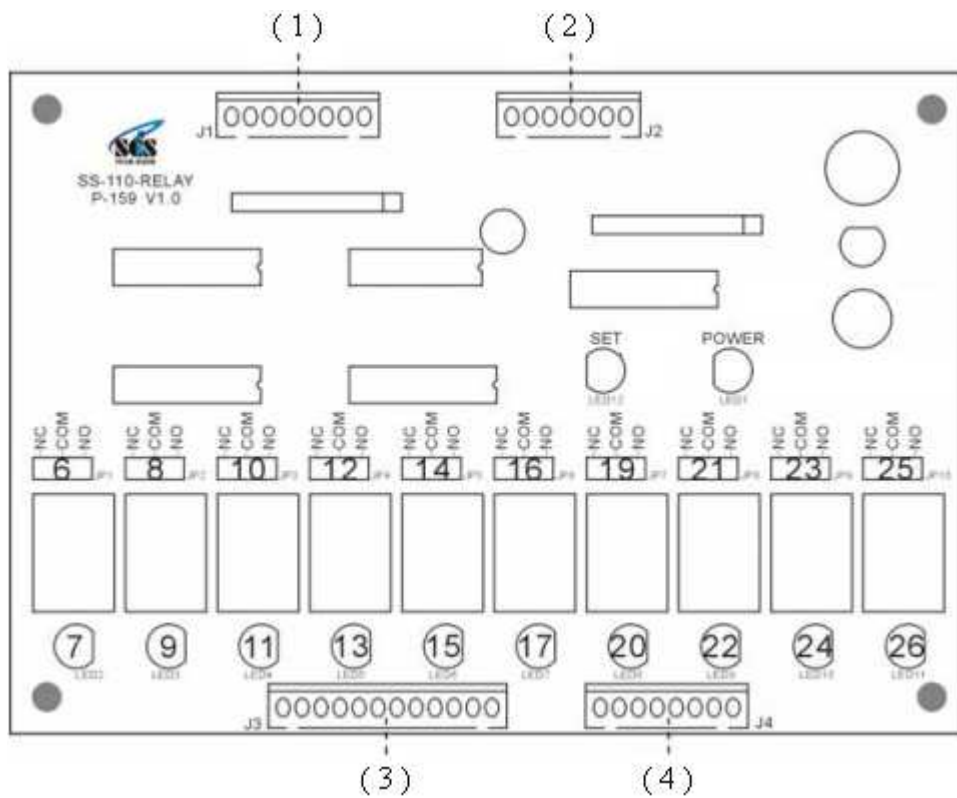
(1)

(2)

J1

J2

SCS

SS-110-RELAY
P-159 V1.0

SET

POWER

LED12

LED1

NC COM NO

NC COM NO

NC COM NO

NC COM NO

NC COM NO

NC COM NO

NC COM NO

NC COM NO

NC COM NO

NC COM NO

6 JP1

8 JP2

10 JP3

12 JP4

14 JP5

16 JP6

19 JP7

21 JP8

23 JP9

25 JP10

7 LED2

9 LED3

11 LED4

13 LED5

15 LED6

17 LED7

20 LED8

22 LED9

24 LED10

26 LED11

J3

J4

(3)

(4)